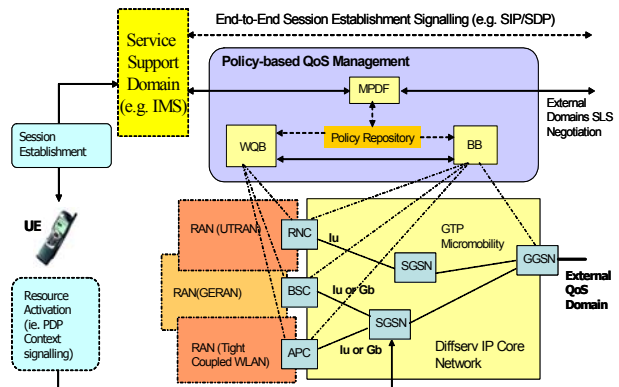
End-to-End Session Establishment Signalling (e.g. SIP/SDP)

Service Support Domain (e.g. IMS)

Policy-based QoS Management

MPDF

External Domains SLS Negotiation

Session Establishment

Policy Repository

WQB

BB

UE

RAN (UTRAN)

RNC

Iu

GTP Micromobility

SGSN

GGSN

External QoS Domain

RAN(GERAN)

BSC

Iu or Gb

Resource Activation (ie. PDP Context signalling)

SGSN

RAN (Tight Coupled WLAN)

APC

Iu or Gb

Diffserv IP Core Network